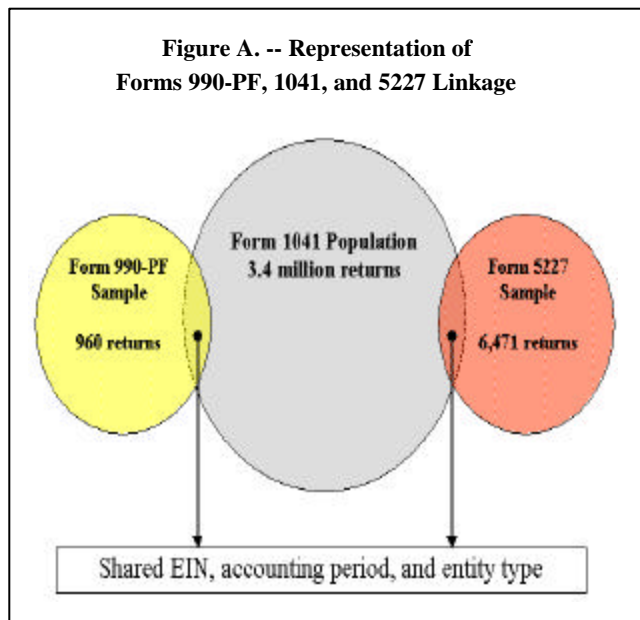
Figure A. -- Representation of Forms 990-PF, 1041, and 5227 Linkage

Form 990-PF Sample

960 returns

Form 1041 Population 3.4 million returns

Form 5227 Sample

6,471 returns

Shared EIN, accounting period, and entity type